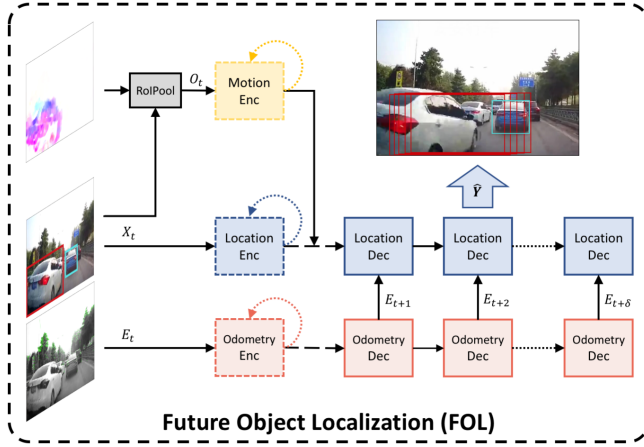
RoIPool

$O_t$

Motion Enc

$\hat{Y}$

$X_t$

Location Enc

Location Dec

Location Dec

Location Dec

$E_{t+1}$

$E_{t+2}$

$E_{t+\delta}$

$E_t$

Odometry Enc

Odometry Dec

Odometry Dec

Odometry Dec

Future Object Localization (FOL)